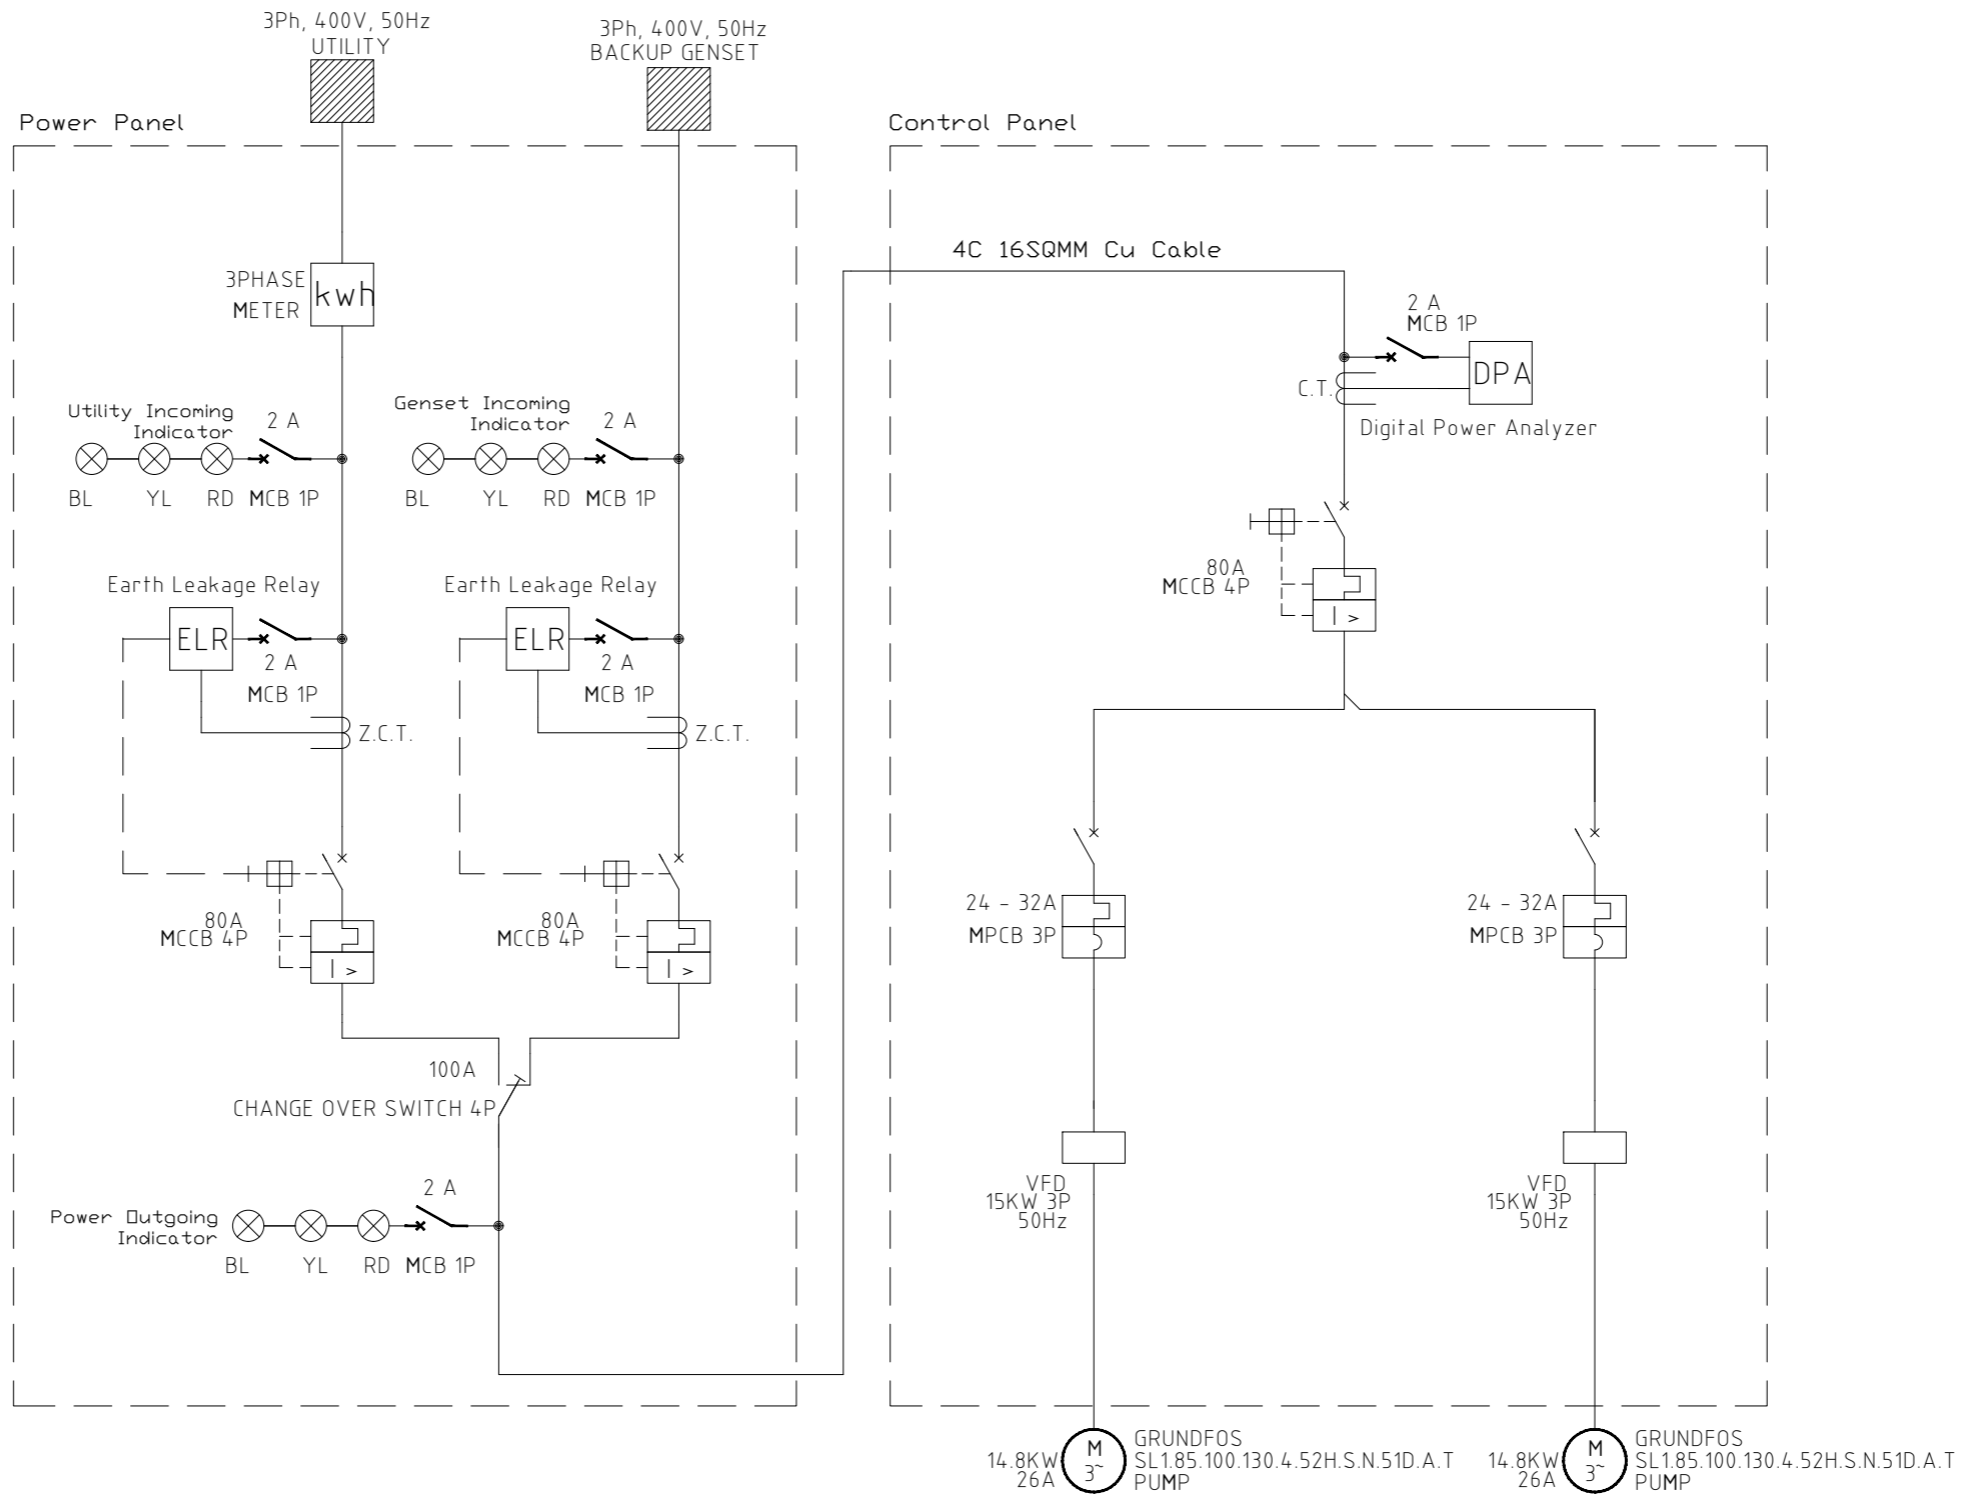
3Ph, 400V, 50Hz
UTILITY

3Ph, 400V, 50Hz
BACKUP GENSET

Power Panel

Control Panel

3PHASE
METER
kwh

Utility Incoming
Indicator
2 A
BL YL RD MCB 1P

Genset Incoming
Indicator
2 A
BL YL RD MCB 1P

Earth Leakage Relay
ELR
2 A
MCB 1P
Z.C.T.

Earth Leakage Relay
ELR
2 A
MCB 1P
Z.C.T.

80A
MCCB 4P

80A
MCCB 4P

100A
CHANGE OVER SWITCH 4P

Power Outgoing
Indicator
2 A
BL YL RD MCB 1P

4C 16SQMM Cu Cable

2 A
MCB 1P
DPA
C.T.
Digital Power Analyzer

80A
MCCB 4P

24 - 32A
MPCB 3P

24 - 32A
MPCB 3P

VFD
15KW 3P
50Hz

VFD
15KW 3P
50Hz

14.8KW
26A
M
3~
GRUNDFOS
SL1.85.100.130.4.52H.S.N.51D.A.T
PUMP

14.8KW
26A
M
3~
GRUNDFOS
SL1.85.100.130.4.52H.S.N.51D.A.T
PUMP